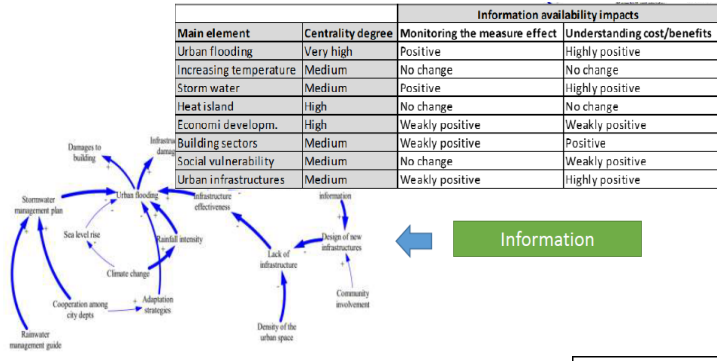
| | | Information availability impacts | |
|---|---|---|---|
| Main element | Centrality degree | Monitoring the measure effect | Understanding cost/benefits |
| Urban flooding | Very high | Positive | Highly positive |
| Increasing temperature | Medium | No change | No change |
| Storm water | Medium | Positive | Highly positive |
| Heat island | High | No change | No change |
| Economi developm. | High | Weakly positive | Weakly positive |
| Building sectors | Medium | Weakly positive | Positive |
| Social vulnerability | Medium | No change | Weakly positive |
| Urban infrastructures | Medium | Weakly positive | Highly positive |

Damages to building
Infrastru damag
Stormwater management plan
Urban flooding
Infrastructure effectiveness
information
Sea level rise
Rainfall intensity
Design of new infrastructures
Lack of infrastructure
Climate change
Cooperation among city depts
Adaptation strategies
Community involvement
Rainwater management guide
Density of the urban space

Information